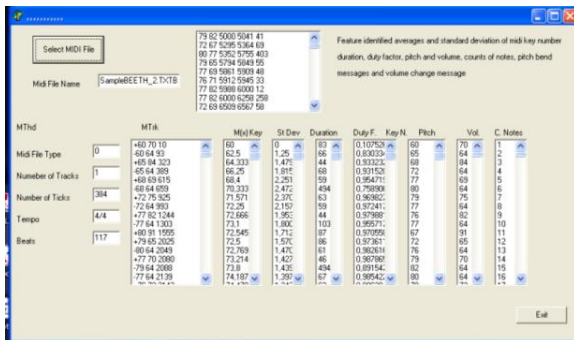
Select MIDI File

79 82 5000 5041 41
72 67 5295 5364 69
80 77 5352 5755 403
79 65 5794 5849 55
77 69 5861 5909 48
76 71 5912 5945 33
77 82 5988 6000 12
77 82 6000 6258 258
72 69 6509 6567 58

Feature identified averages and standard deviation of midi key number duration, duty factor, pitch and volume, counts of notes, pitch bend messages and volume change message

Midi File Name SampleBEETH_2.TXTB

MThd

Midi File Type 0

Number of Tracks 1

Number of Ticks 384

Tempo 4/4

Beats 117

MTrk
+60 70 10
-60 64 93
+65 84 323
-65 64 389
+68 69 615
-68 64 659
+72 75 925
-72 64 993
+77 82 1244
-77 64 1303
+80 91 1555
-80 64 1602
+79 65 2025
-80 64 2049
+77 70 2080
-79 64 2088
-77 64 2139

| M(x) Key | St Dev | Duration | Duty F. | Key N. | Pitch | Vol. | C. Notes |
|---|---|---|---|---|---|---|---|
| 60 | 0 | 83 | 0,10752 | | 60 | 70 | 1 |
| 62,5 | 1,25 | 66 | 0,83033 | | 65 | 64 | 2 |
| 64,333 | 1,475 | 44 | 0,93323 | | 68 | 84 | 3 |
| 66,25 | 1,815 | 68 | 0,93152 | | 72 | 64 | 4 |
| 68,4 | 2,251 | 59 | 0,95471 | | 77 | 69 | 5 |
| 70,333 | 2,472 | 494 | 0,75890 | | 80 | 64 | 6 |
| 71,571 | 2,370 | 63 | 0,96982 | | 79 | 75 | 7 |
| 72,25 | 2,157 | 59 | 0,97241 | | 77 | 64 | 8 |
| 72,666 | 1,953 | 44 | 0,97987 | | 76 | 82 | 9 |
| 73,1 | 1,800 | 103 | 0,95575 | | 77 | 64 | 10 |
| 72,545 | 1,712 | 87 | 0,97055 | | 67 | 91 | 11 |
| 72,5 | 1,570 | 86 | 0,97361 | | 72 | 65 | 12 |
| 72,769 | 1,470 | 61 | 0,98261 | | 76 | 64 | 13 |
| 73,214 | 1,427 | 46 | 0,98765 | | 79 | 70 | 14 |
| 73,8 | 1,435 | 494 | 0,89154 | | 82 | 64 | 15 |
| 74,187 | 1,397 | 67 | 0,98542 | | 80 | 64 | 16 |

Exit